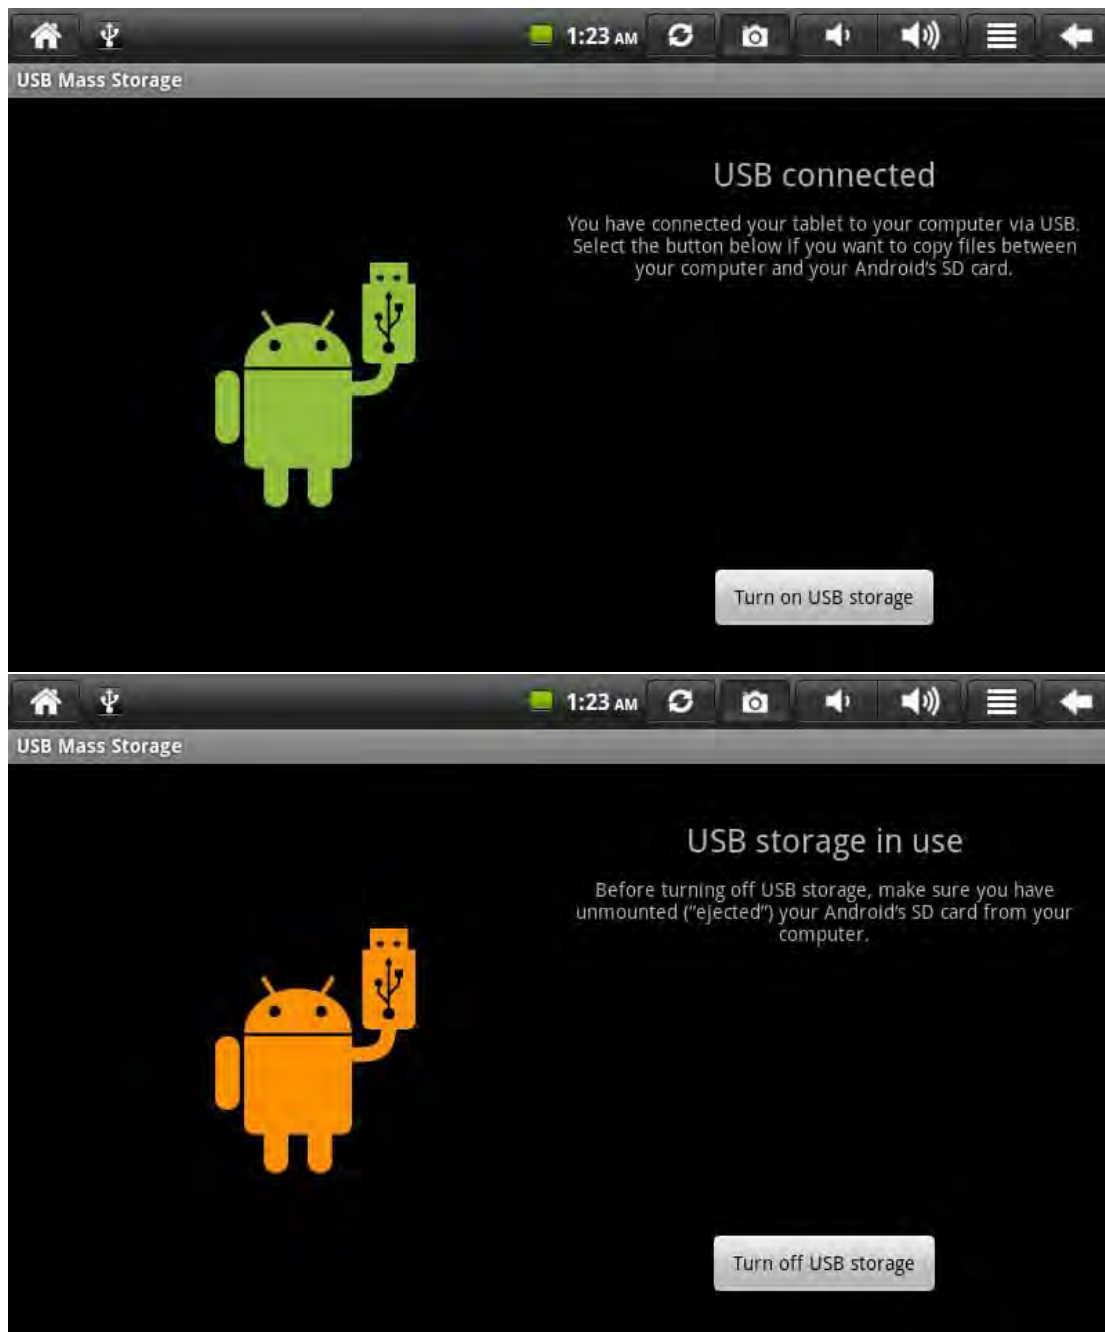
1:23 AM

USB Mass Storage

USB connected

You have connected your tablet to your computer via USB. Select the button below if you want to copy files between your computer and your Android's SD card.

Turn on USB storage

1:23 AM

USB Mass Storage

USB storage in use

Before turning off USB storage, make sure you have unmounted ("ejected") your Android's SD card from your computer.

Turn off USB storage